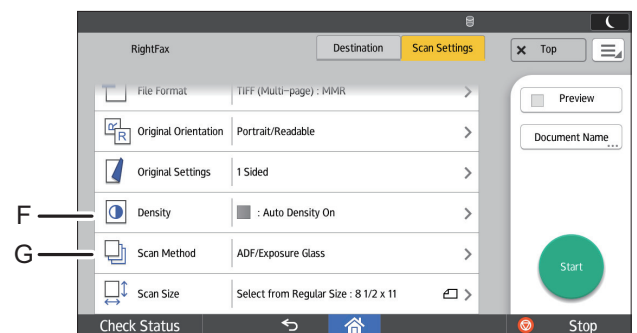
RightFax

Destination

Scan Settings

Top

File Format | TIFF (Multi-page) : MMR

Original Orientation | Portrait/Readable

Original Settings | 1 Sided

F

Density | : Auto Density On

G

Scan Method | ADF/Exposure Glass

Scan Size | Select from Regular Size : 8 1/2 x 11

Preview

Document Name

Start

Check Status

Stop